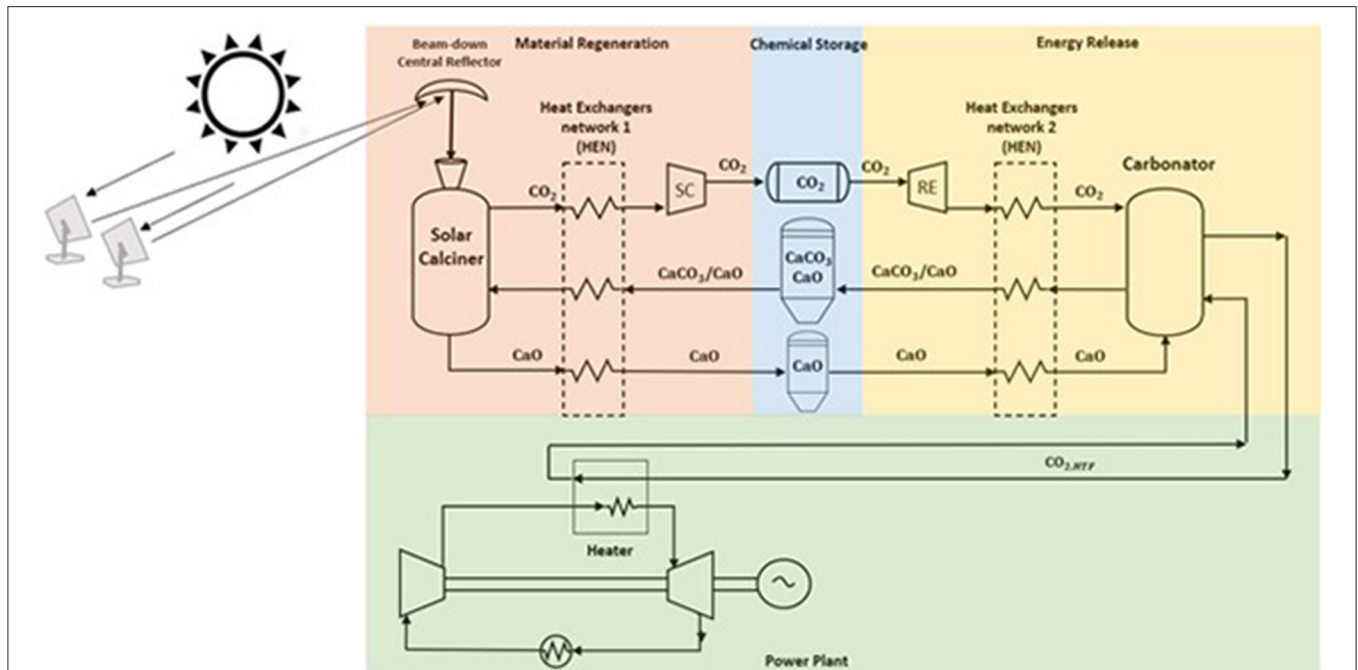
Beam-down Central Reflector

Material Regeneration

Chemical Storage

Energy Release

Heat Exchangers network 1 (HEN)

Heat Exchangers network 2 (HEN)

Solar Calciner

$CO_2$

SC

$CO_2$

$CO_2$

$CO_2$

RE

$CO_2$

Carbonator

$CaCO_3/CaO$

$CaCO_3$ $CaO$

$CaCO_3/CaO$

CaO

CaO

CaO

CaO

CaO

$CO_{2,HTF}$

Heater

Power Plant